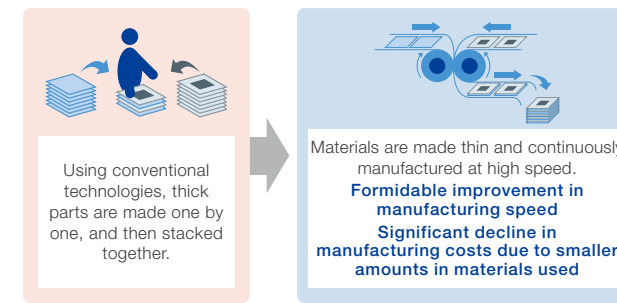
Using conventional technologies, thick parts are made one by one, and then stacked together.

Materials are made thin and continuously manufactured at high speed.

Formidable improvement in manufacturing speed

Significant decline in manufacturing costs due to smaller amounts in materials used